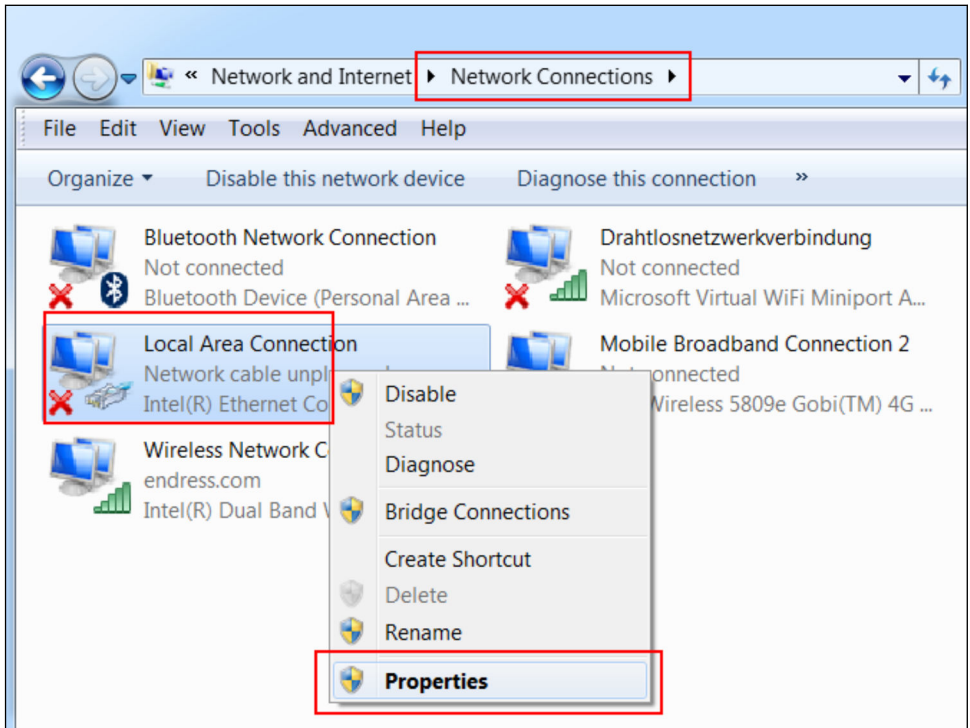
« Network and Internet ▸ Network Connections ▸

File Edit View Tools Advanced Help

Organize ▾ Disable this network device Diagnose this connection »

Bluetooth Network Connection
Not connected
Bluetooth Device (Personal Area ...

Drahtlosnetzwerkverbindung
Not connected
Microsoft Virtual WiFi Miniport A...

Local Area Connection
Network cable unpl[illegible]
Intel(R) Ethernet Co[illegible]

Mobile Broadband Connection 2
N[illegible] connected
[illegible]Wireless 5809e Gobi(TM) 4G ...

Wireless Network C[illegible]
endress.com
Intel(R) Dual Band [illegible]

Disable
Status
Diagnose
Bridge Connections
Create Shortcut
Delete
Rename
Properties